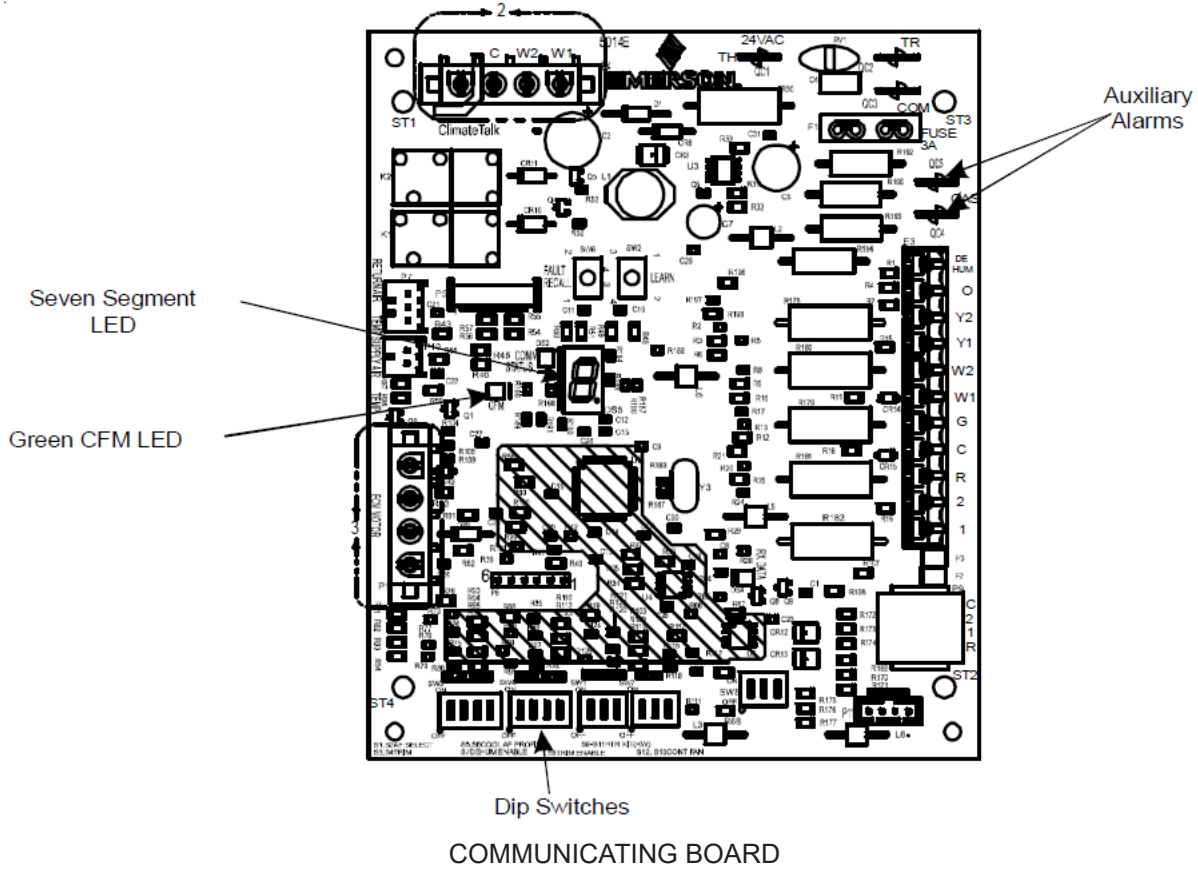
2
C W2 W1
50I4E
EMERSON
24VAC
TH
TR
COM
ST3
FUSE
3A
ST1
ClimateTalk
Auxiliary Alarms
FAULT RECALL
LEARN
DE HUM
O
Y2
Y1
W2
W1
G
C
R
2
1
Seven Segment LED
Green CFM LED
CFM
3
6
C
2
1
R
ST2
ST4
Dip Switches
COMMUNICATING BOARD